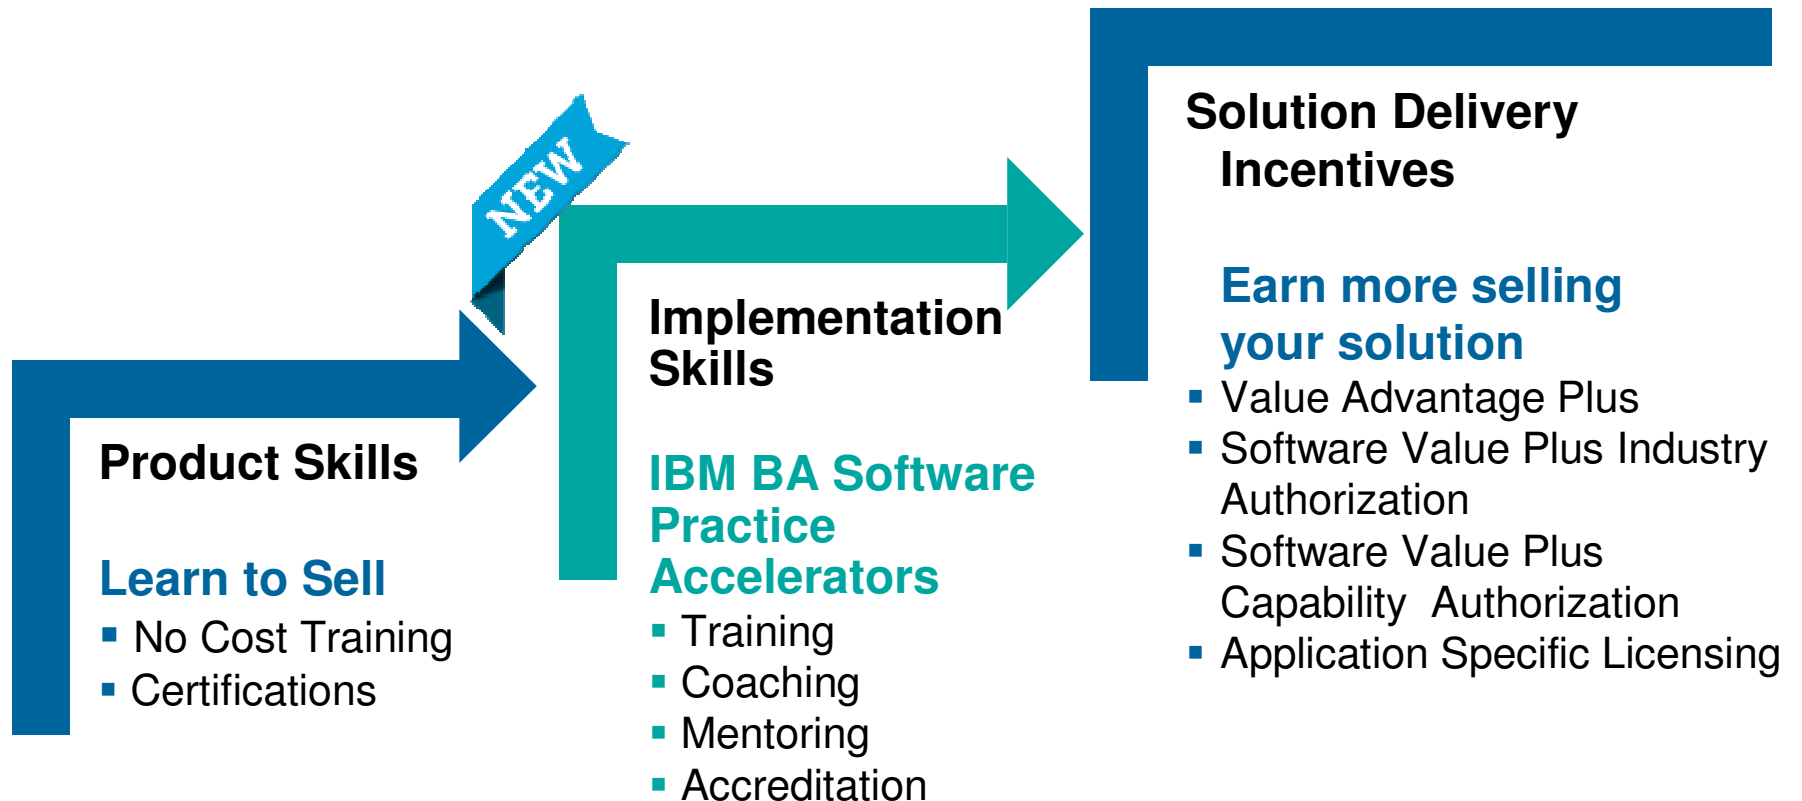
Product Skills

Learn to Sell
- No Cost Training
- Certifications

NEW

Implementation Skills

IBM BA Software Practice Accelerators
- Training
- Coaching
- Mentoring
- Accreditation

Solution Delivery Incentives

Earn more selling your solution
- Value Advantage Plus
- Software Value Plus Industry Authorization
- Software Value Plus Capability Authorization
- Application Specific Licensing